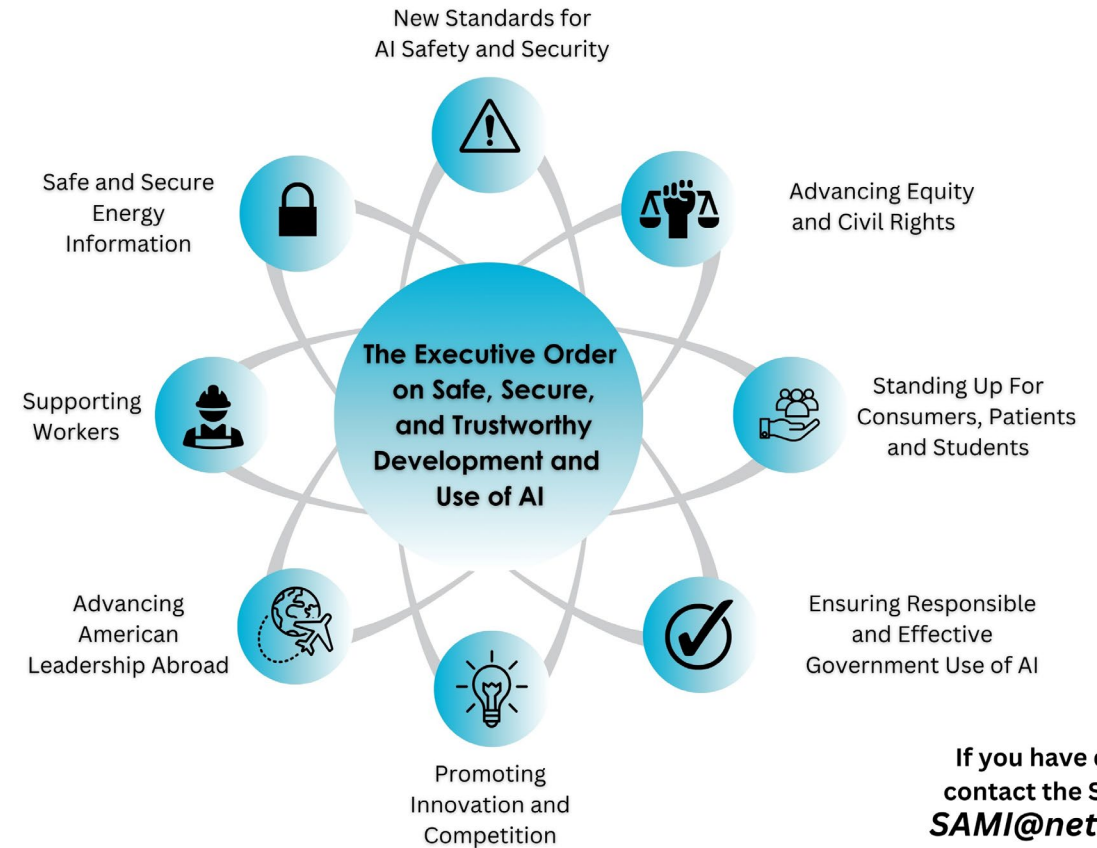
New Standards for AI Safety and Security

Advancing Equity and Civil Rights

Standing Up For Consumers, Patients and Students

Ensuring Responsible and Effective Government Use of AI

Promoting Innovation and Competition

Advancing American Leadership Abroad

Supporting Workers

Safe and Secure Energy Information

The Executive Order on Safe, Secure, and Trustworthy Development and Use of AI

If you have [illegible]
contact the S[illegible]
SAMI@net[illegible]